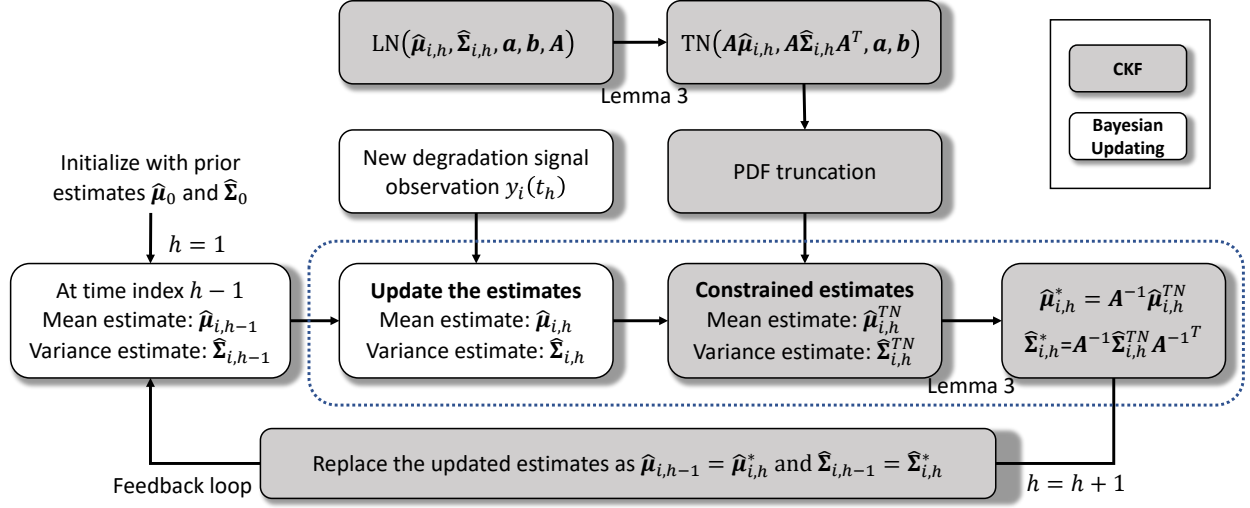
$\mathrm{LN}(\widehat{\boldsymbol{\mu}}_{i,h}, \widehat{\boldsymbol{\Sigma}}_{i,h}, \boldsymbol{a}, \boldsymbol{b}, \boldsymbol{A})$

$\mathrm{TN}(\boldsymbol{A}\widehat{\boldsymbol{\mu}}_{i,h}, \boldsymbol{A}\widehat{\boldsymbol{\Sigma}}_{i,h}\boldsymbol{A}^T, \boldsymbol{a}, \boldsymbol{b})$

Lemma 3

CKF

Bayesian Updating

Initialize with prior estimates $\widehat{\boldsymbol{\mu}}_0$ and $\widehat{\boldsymbol{\Sigma}}_0$

New degradation signal observation $y_i(t_h)$

PDF truncation

$h = 1$

At time index $h-1$
Mean estimate: $\widehat{\boldsymbol{\mu}}_{i,h-1}$
Variance estimate: $\widehat{\boldsymbol{\Sigma}}_{i,h-1}$

Update the estimates
Mean estimate: $\widehat{\boldsymbol{\mu}}_{i,h}$
Variance estimate: $\widehat{\boldsymbol{\Sigma}}_{i,h}$

Constrained estimates
Mean estimate: $\widehat{\boldsymbol{\mu}}_{i,h}^{TN}$
Variance estimate: $\widehat{\boldsymbol{\Sigma}}_{i,h}^{TN}$

$\widehat{\boldsymbol{\mu}}_{i,h}^{*} = \boldsymbol{A}^{-1}\widehat{\boldsymbol{\mu}}_{i,h}^{TN}$

$\widehat{\boldsymbol{\Sigma}}_{i,h}^{*}=\boldsymbol{A}^{-1}\widehat{\boldsymbol{\Sigma}}_{i,h}^{TN}\boldsymbol{A}^{-1^T}$

Lemma 3

Replace the updated estimates as $\widehat{\boldsymbol{\mu}}_{i,h-1} = \widehat{\boldsymbol{\mu}}_{i,h}^{*}$ and $\widehat{\boldsymbol{\Sigma}}_{i,h-1} = \widehat{\boldsymbol{\Sigma}}_{i,h}^{*}$

Feedback loop

$h = h + 1$